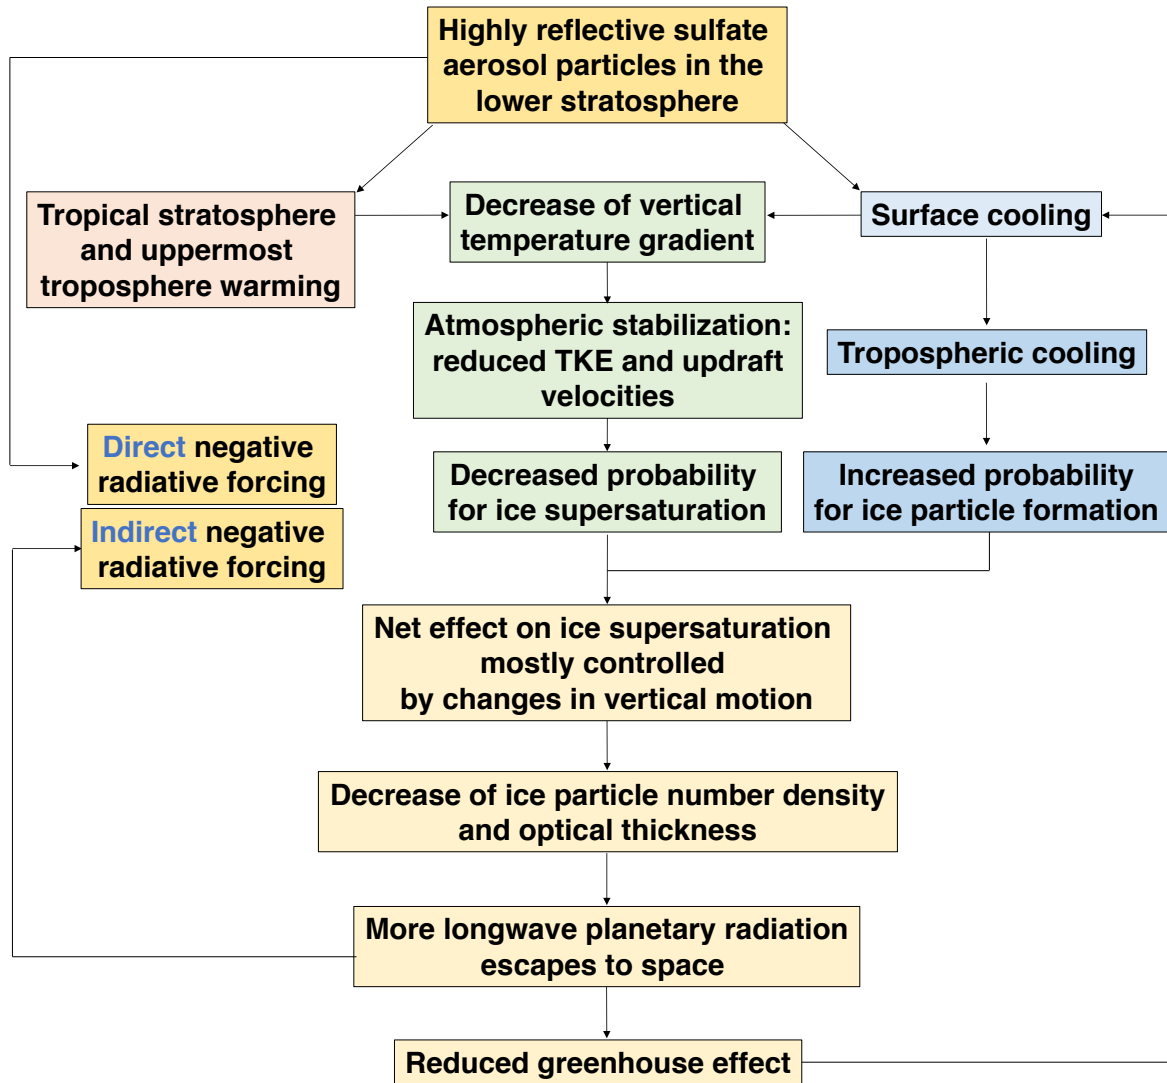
Highly reflective sulfate aerosol particles in the lower stratosphere

Tropical stratosphere and uppermost troposphere warming

Decrease of vertical temperature gradient

Surface cooling

Atmospheric stabilization: reduced TKE and updraft velocities

Tropospheric cooling

Direct negative radiative forcing

Decreased probability for ice supersaturation

Increased probability for ice particle formation

Indirect negative radiative forcing

Net effect on ice supersaturation mostly controlled by changes in vertical motion

Decrease of ice particle number density and optical thickness

More longwave planetary radiation escapes to space

Reduced greenhouse effect